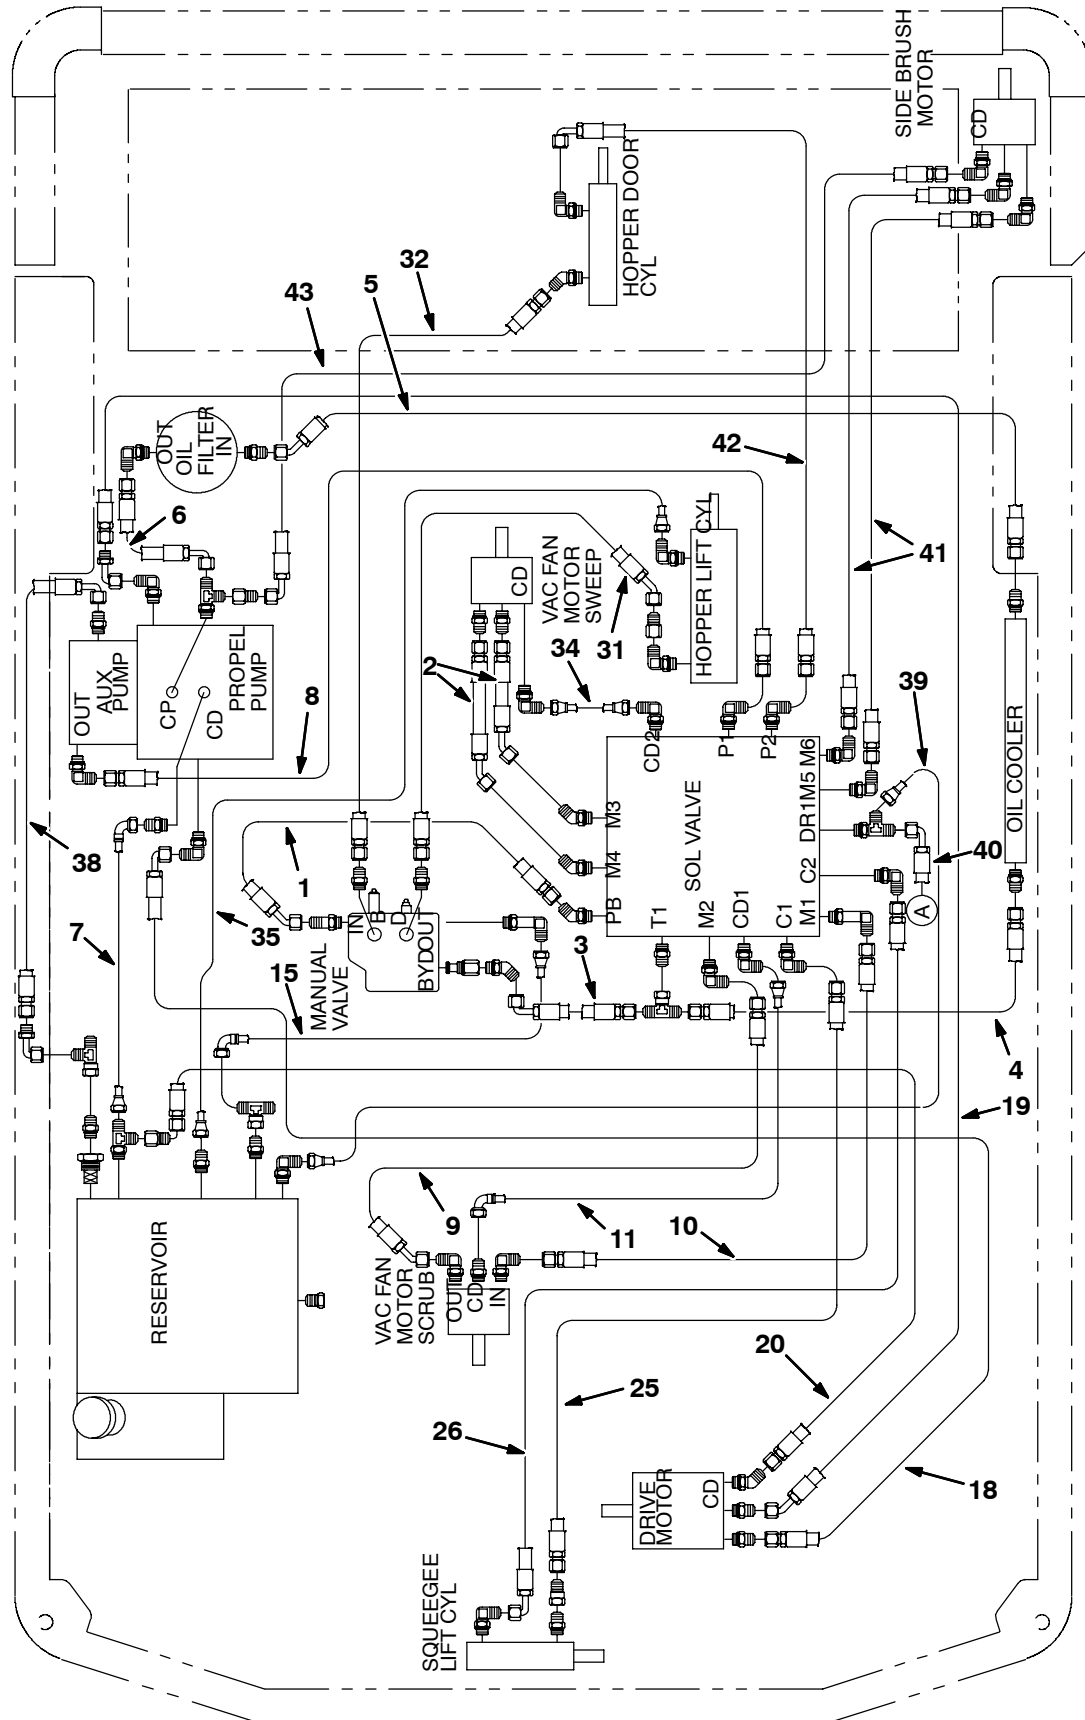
SIDE BRUSH MOTOR
CD
HOPPER DOOR CYL
32
43
5
OUT OIL FILTER IN
42
6
VAC FAN MOTOR SWEEP
CD
HOPPER LIFT CYL
41
34
31
2
OUT AUX PUMP
CP
CD
PROPEL PUMP
8
39
CD2
P1
P2
M6
M5
DR1
SOL VALVE
M3
M4
PB
T1
M2
CD1
C1
M1
C2
OIL COOLER
40
A
38
1
35
IN
B
D
BYDOUT
MANUAL VALVE
3
7
15
4
19
RESERVOIR
9
11
10
VAC FAN MOTOR SCRUB
OUT
CD
IN
20
25
26
DRIVE MOTOR
CD
18
SQUEEGEE LIFT CYL